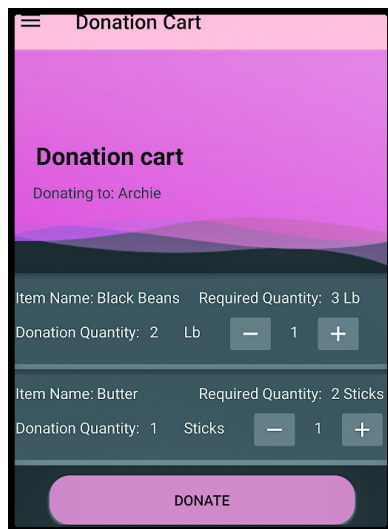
Donation Cart

Donation cart

Donating to: Archie

Item Name: Black Beans Required Quantity: 3 Lb

Donation Quantity: 2 Lb − 1 +

Item Name: Butter Required Quantity: 2 Sticks

Donation Quantity: 1 Sticks − 1 +

DONATE